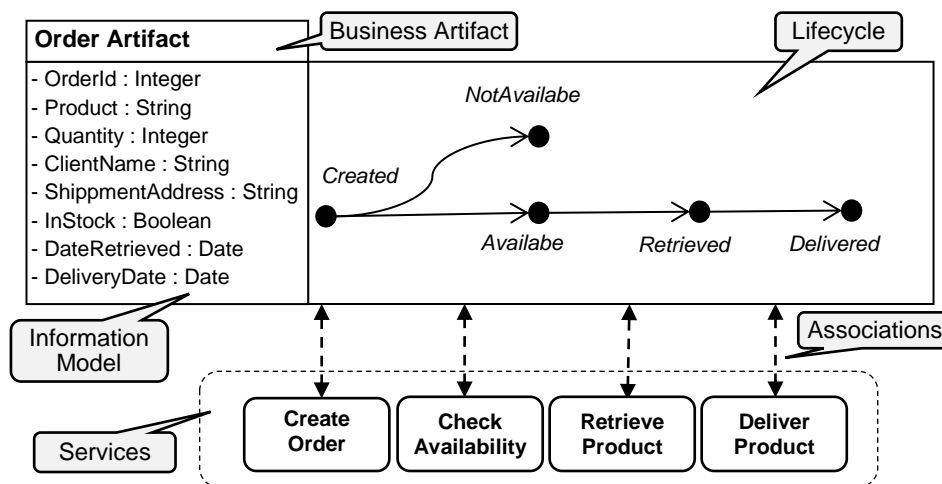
Order Artifact

Business Artifact

Lifecycle

- OrderId : Integer
- Product : String
- Quantity : Integer
- ClientName : String
- ShippmentAddress : String
- InStock : Boolean
- DateRetrieved : Date
- DeliveryDate : Date

NotAvailabe

Created

Availabe

Retrieved

Delivered

Information Model

Associations

Services

Create Order

Check Availability

Retrieve Product

Deliver Product